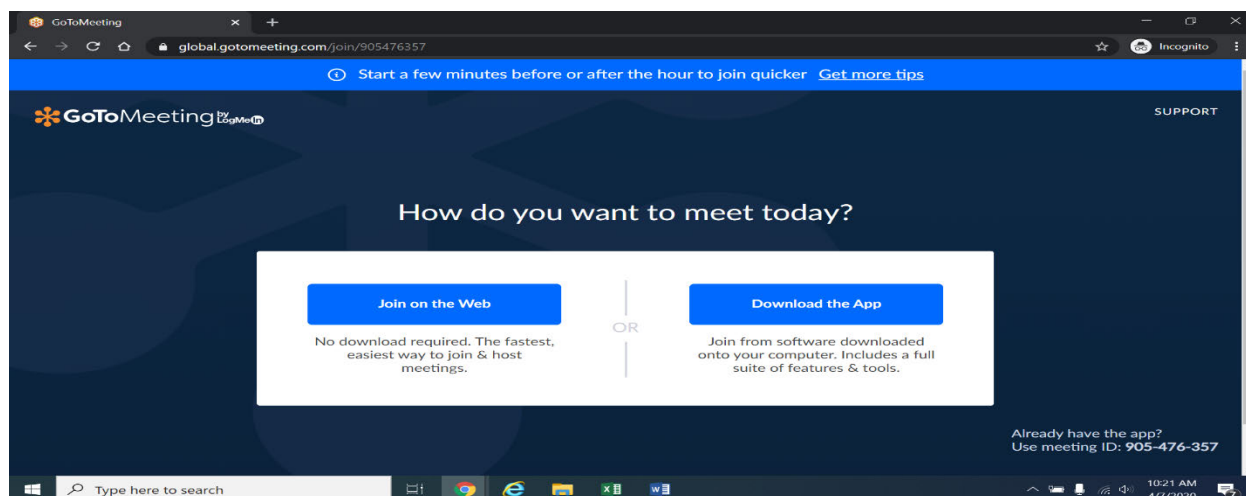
GoToMeeting ×
global.gotomeeting.com/join/905476357
Incognito

Start a few minutes before or after the hour to join quicker Get more tips

GoToMeeting by LogMeIn
SUPPORT

How do you want to meet today?

Join on the Web
No download required. The fastest, easiest way to join & host meetings.

OR

Download the App
Join from software downloaded onto your computer. Includes a full suite of features & tools.

Already have the app?
Use meeting ID: 905-476-357

Type here to search
10:21 AM
4/7/2020